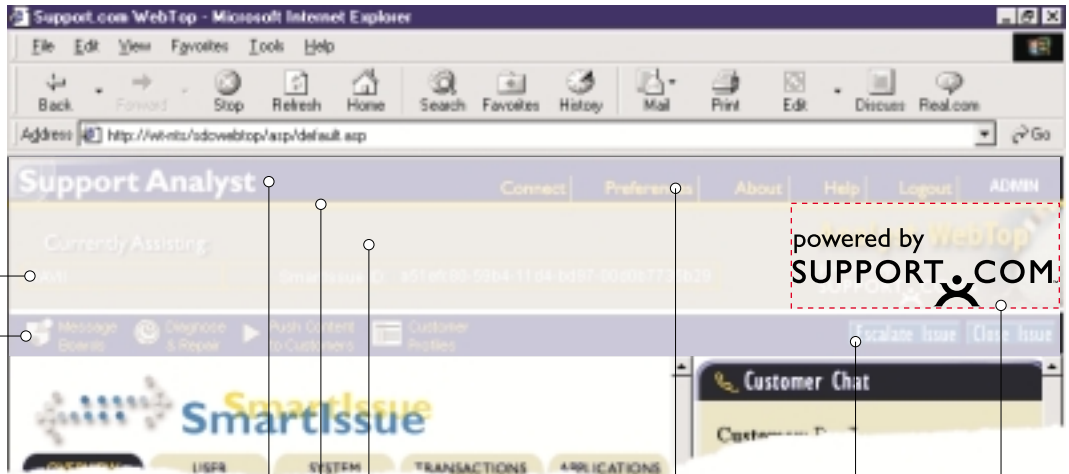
Support.com WebTop - Microsoft Internet Explorer

File Edit View Favorites Tools Help

Back Forward Stop Refresh Home Search Favorites History Mail Print Edit Discuss Real.com

Address http://wt-nts/sdcwebtop/asp/default.asp Go

Support Analyst

Connect Preferences About Help Logout ADMIN

Currently Assisting

Avi

SmartIssue ID: e51eb80-59b4-11d4-bd87-00d0b773cb29

powered by WebTop
SUPPORT.COM

Message Boards Diagnose & Repair Push Content to Customers Customer Profiles

Escalate Issue Close Issue

SmartIssue

Customer Chat

Customer: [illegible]

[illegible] USER SYSTEM TRANSACTIONS APPLICATIONS